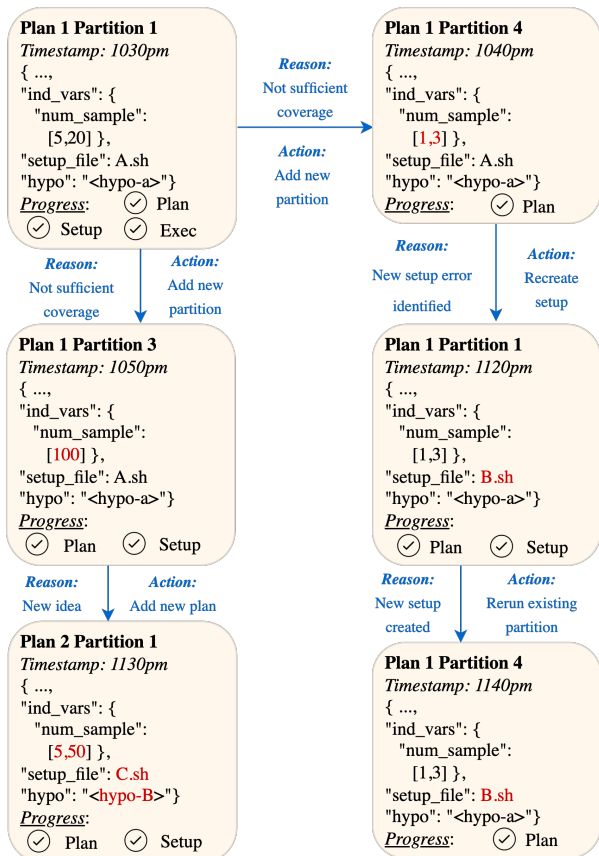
**Plan 1 Partition 1**
*Timestamp: 1030pm*
{ ...,
"ind_vars": {
"num_sample":
[5,20] },
"setup_file": A.sh
"hypo": "<hypo-a>"}
*Progress*: ✓ Plan
✓ Setup ✓ Exec

*Reason:* Not sufficient coverage
*Action:* Add new partition

**Plan 1 Partition 4**
*Timestamp: 1040pm*
{ ...,
"ind_vars": {
"num_sample":
[1,3] },
"setup_file": A.sh
"hypo": "<hypo-a>"}
*Progress*: ✓ Plan

*Reason:* Not sufficient coverage
*Action:* Add new partition

**Plan 1 Partition 3**
*Timestamp: 1050pm*
{ ...,
"ind_vars": {
"num_sample":
[100] },
"setup_file": A.sh
"hypo": "<hypo-a>"}
*Progress*:
✓ Plan ✓ Setup

*Reason:* New idea
*Action:* Add new plan

**Plan 2 Partition 1**
*Timestamp: 1130pm*
{ ...,
"ind_vars": {
"num_sample":
[5,50] },
"setup_file": C.sh
"hypo": "<hypo-B>"}
*Progress*:
✓ Plan ✓ Setup

*Reason:* New setup error identified
*Action:* Recreate setup

**Plan 1 Partition 1**
*Timestamp: 1120pm*
{ ...,
"ind_vars": {
"num_sample":
[1,3] },
"setup_file": B.sh
"hypo": "<hypo-a>"}
*Progress*:
✓ Plan ✓ Setup

*Reason:* New setup created
*Action:* Rerun existing partition

**Plan 1 Partition 4**
*Timestamp: 1140pm*
{ ...,
"ind_vars": {
"num_sample":
[1,3] },
"setup_file": B.sh
"hypo": "<hypo-a>"}
*Progress*: ✓ Plan